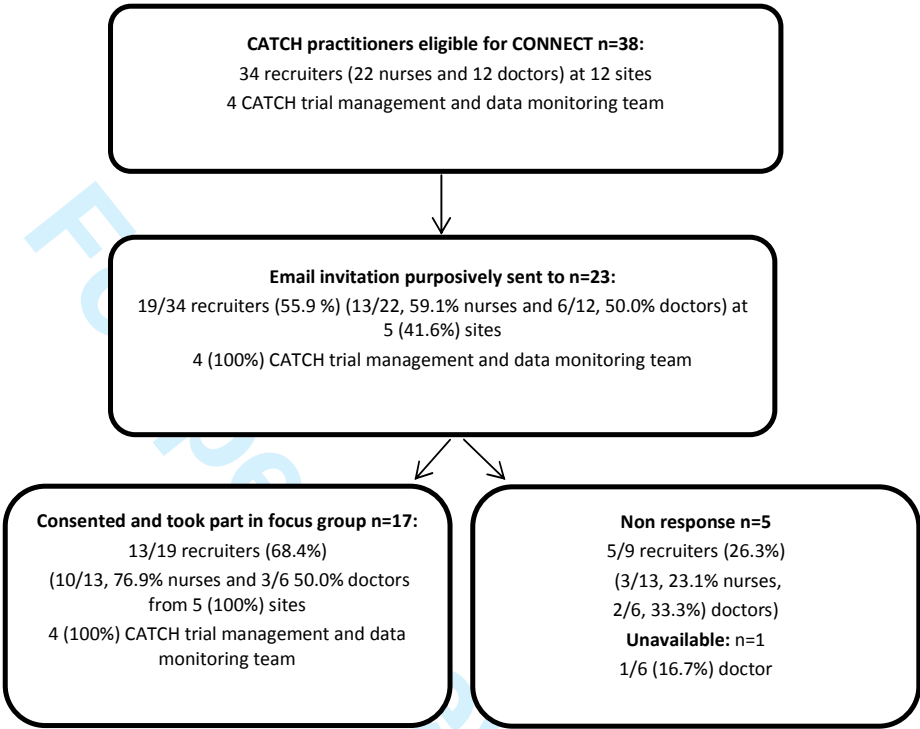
**CATCH practitioners eligible for CONNECT n=38:**
34 recruiters (22 nurses and 12 doctors) at 12 sites
4 CATCH trial management and data monitoring team

**Email invitation purposively sent to n=23:**
19/34 recruiters (55.9 %) (13/22, 59.1% nurses and 6/12, 50.0% doctors) at 5 (41.6%) sites
4 (100%) CATCH trial management and data monitoring team

**Consented and took part in focus group n=17:**
13/19 recruiters (68.4%)
(10/13, 76.9% nurses and 3/6 50.0% doctors from 5 (100%) sites
4 (100%) CATCH trial management and data monitoring team

**Non response n=5**
5/9 recruiters (26.3%)
(3/13, 23.1% nurses,
2/6, 33.3%) doctors)
**Unavailable:** n=1
1/6 (16.7%) doctor